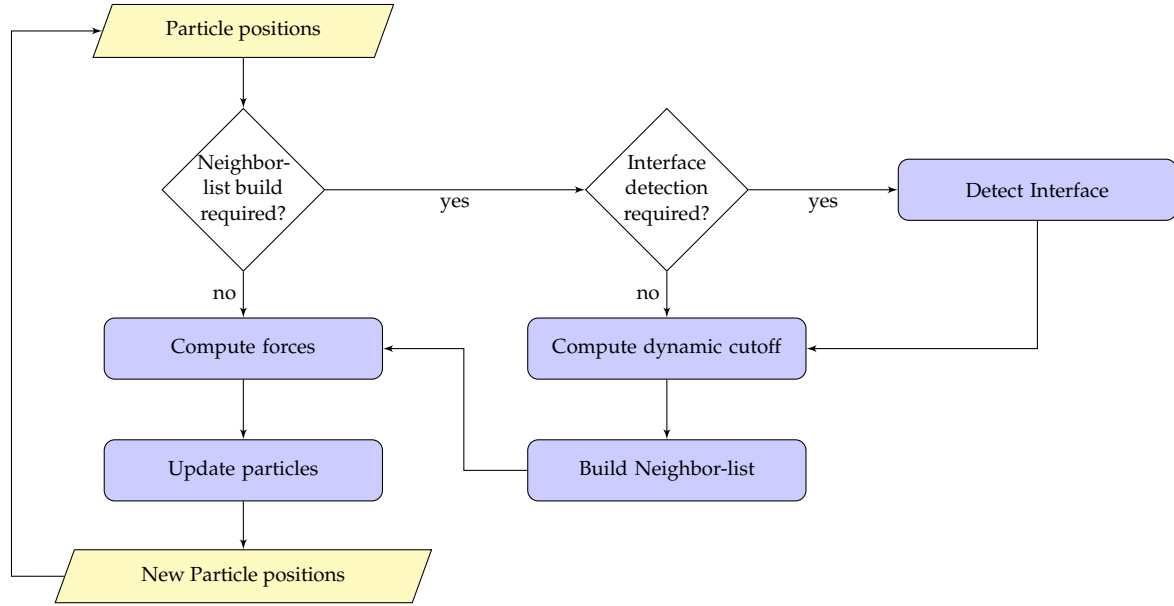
Particle positions

Neighbor-list build required?

yes

Interface detection required?

yes

Detect Interface

no

no

Compute forces

Compute dynamic cutoff

Update particles

Build Neighbor-list

New Particle positions